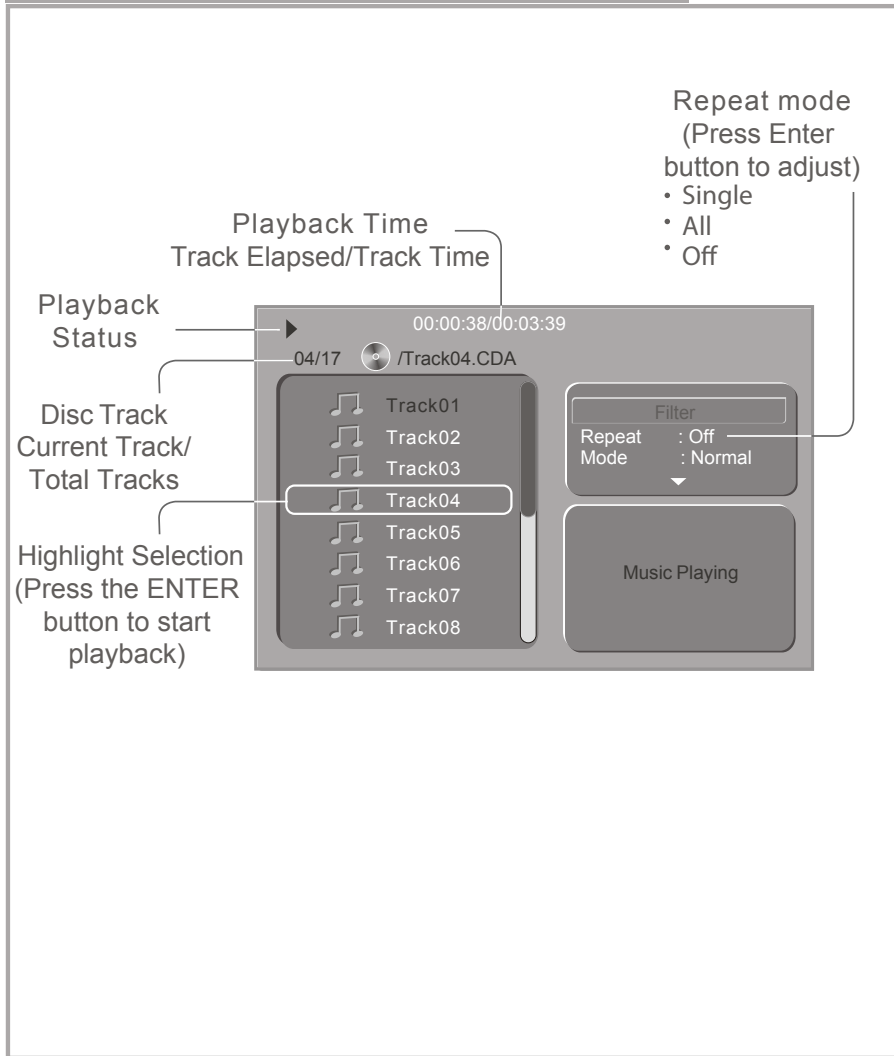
Repeat mode
(Press Enter button to adjust)
• Single
• All
• Off

Playback Time
Track Elapsed/Track Time

Playback Status

00:00:38/00:03:39

04/17 /Track04.CDA

Disc Track
Current Track/ Total Tracks

Highlight Selection (Press the ENTER button to start playback)

Track01
Track02
Track03
Track04
Track05
Track06
Track07
Track08

Filter
Repeat : Off
Mode : Normal

Music Playing